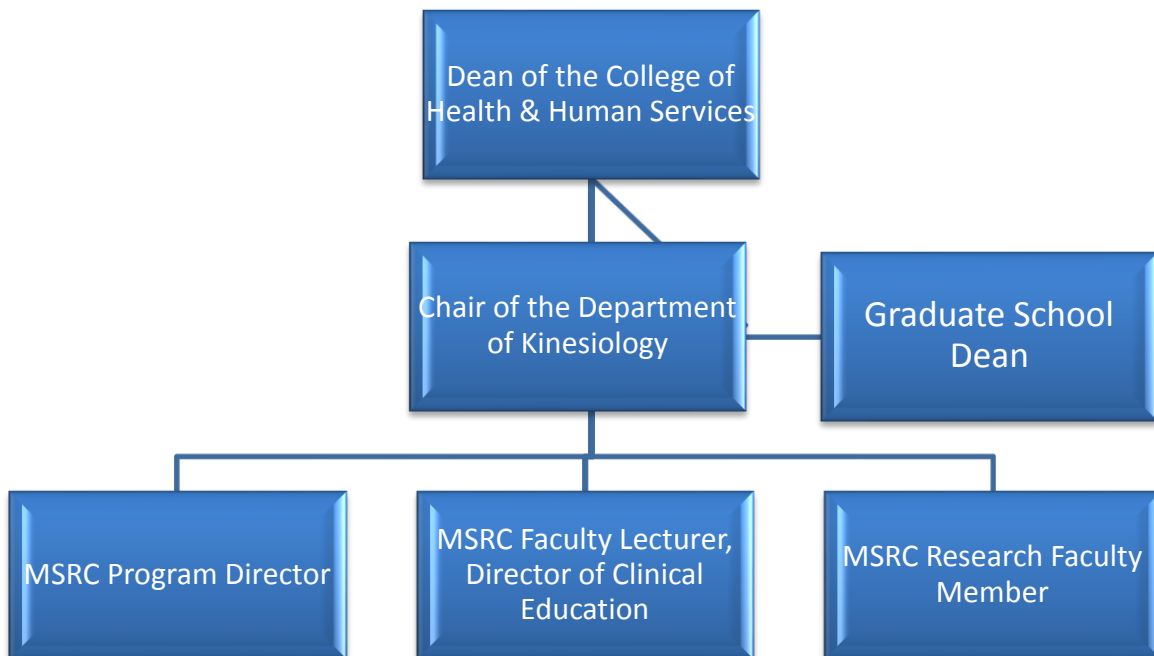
Dean of the College of Health & Human Services

Chair of the Department of Kinesiology

Graduate School Dean

MSRC Program Director

MSRC Faculty Lecturer, Director of Clinical Education

MSRC Research Faculty Member